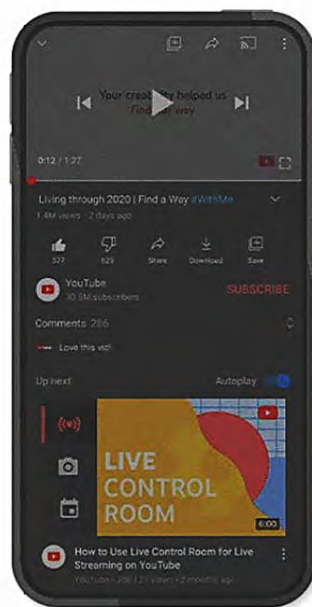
Your creativity helped us
Find a way

0:12 / 1:27

Living through 2020 | Find a Way #WithMe
1.4M views · 2 days ago

327
629
Share
Download
Save

YouTube
30.5M subscribers
SUBSCRIBE

Comments 286

Love this vid!

Up next
Autoplay

LIVE CONTROL ROOM
6:00

How to Use Live Control Room for Live Streaming on YouTube
YouTube · 20K views · 2 months ago